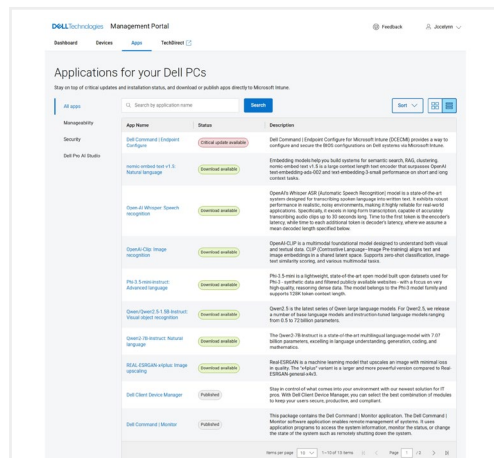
DELL Technologies Management Portal

Feedback Jocelyen

Dashboard Devices Apps TechDirect

Applications for your Dell PCs

Stay on top of critical updates and installation status, and download or publish apps directly to Microsoft Intune.

All apps
Manageability
Security
Dell Pro AI Studio

Search by application name Search Sort

| App Name | Status | Description |
|---|---|---|
| Dell Command \| Endpoint Configure | Critical update available | Dell Command \| Endpoint Configure for Microsoft Intune (DCECMI) provides a way to configure and secure the BIOS configurations on Dell systems via Microsoft Intune. |
| nomic-embed-text-v1.5: Natural language | Download available | Embedding models help you build systems for semantic search, RAG, clustering. nomic-embed-text v1.5 is a large context length text encoder that surpasses OpenAI text-embedding-ada-002 and text-embedding-3-small performance on short and long context tasks. |
| Open AI Whisper: Speech recognition | Download available | OpenAI's Whisper ASR (Automatic Speech Recognition) model is a state-of-the-art system designed for transcribing spoken language into written text. It exhibits robust performance in realistic, noisy environments, making it highly reliable for real-world applications. Specifically, it excels in long-form transcription, capable of accurately transcribing audio clips up to 30 seconds long. Time to the first token is the encoder's latency, while time to each additional token is decoder's latency, where we assume a mean decoded length specified below. |
| OpenAI-Clip: Image recognition | Download available | OpenAI-CLIP is a multimodal foundational model designed to understand both visual and textual data. CLIP (Contrastive Language–Image Pre-training) aligns text and image embeddings in a shared latent space. Supports zero-shot classification, image-text similarity scoring, and various multimodal tasks. |
| Phi-3.5-mini-instruct: Advanced language | Download available | Phi-3.5-mini is a lightweight, state-of-the-art open model built upon datasets used for Phi-3 - synthetic data and filtered publicly available websites - with a focus on very high-quality, reasoning dense data. The model belongs to the Phi-3 model family and supports 128K token context length. |
| Qwen/Qwen2.5-1.5B-Instruct: Visual object recognition | Download available | Qwen2.5 is the latest series of Qwen large language models. For Qwen2.5, we release a number of base language models and instruction-tuned language models ranging from 0.5 to 72 billion parameters. |
| Qwen2-7B-Instruct: Natural language | Download available | The Qwen2-7B-Instruct is a state-of-the-art multilingual language model with 7.07 billion parameters, excelling in language understanding, generation, coding, and mathematics. |
| REAL-ESRGAN-x4plus: Image upscaling | Download available | Real-ESRGAN is a machine learning model that upscales an image with minimal loss in quality. The "x4plus" variant is a larger and more powerful version compared to Real-ESRGAN-general-x4v3. |
| Dell Client Device Manager | Published | Stay in control of what comes into your environment with our newest solution for IT pros. With Dell Client Device Manager, you can select the best combination of modules to keep your users secure, productive, and compliant. |
| Dell Command \| Monitor | Published | This package contains the Dell Command \| Monitor application. The Dell Command \| Monitor software application enables remote management of systems. It uses application programs to access the system information, monitor the status, or change the state of the system such as remotely shutting down the system. |

Items per page 10 1 – 10 of 19 items Page 1 / 2